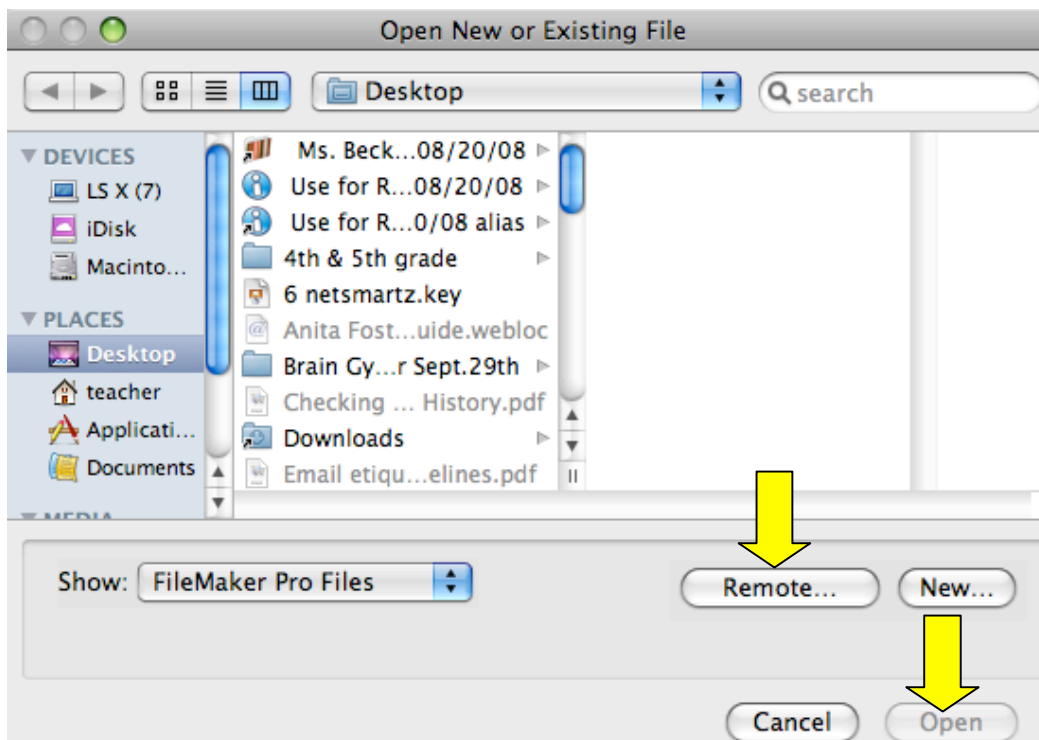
Open New or Existing File

Desktop

search

DEVICES
LS X (7)
iDisk
Macinto...
PLACES
Desktop
teacher
Applicati...
Documents

Ms. Beck...08/20/08
Use for R...08/20/08
Use for R...0/08 alias
4th & 5th grade
6 netsmartz.key
Anita Fost...uide.webloc
Brain Gy...r Sept.29th
Checking ... History.pdf
Downloads
Email etiqu...elines.pdf

Show: FileMaker Pro Files

Remote...
New...

Cancel
Open